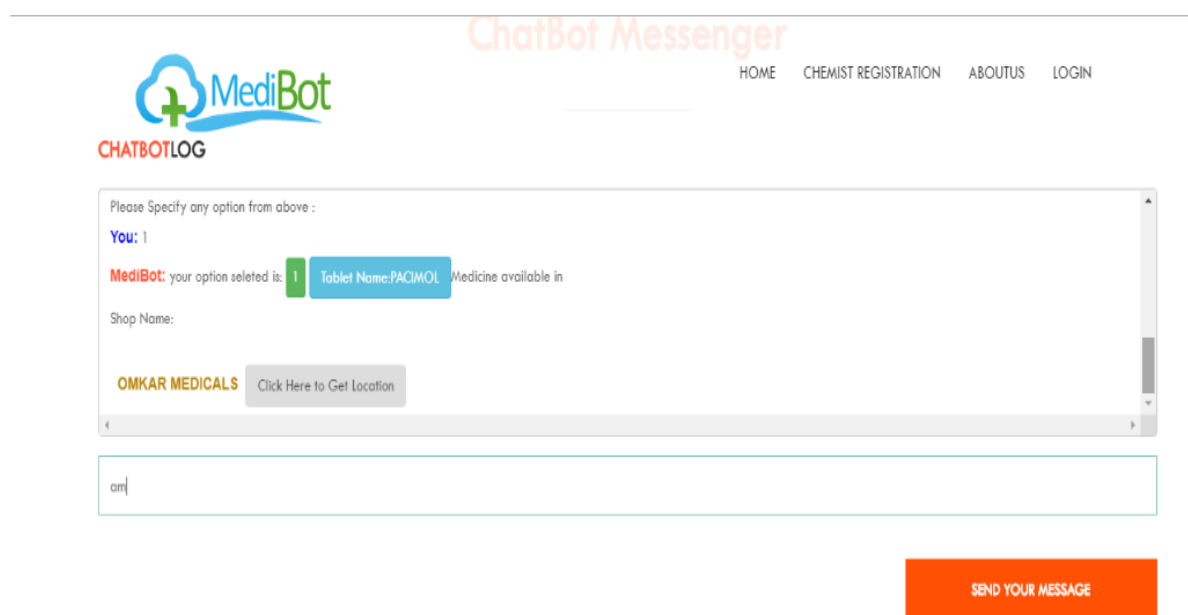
ChatBot Messenger

MediBot

HOME CHEMIST REGISTRATION ABOUTUS LOGIN

CHATBOTLOG

Please Specify any option from above :

You: 1

MediBot: your option seleted is: 1 Tablet Name:PACIMOL Medicine available in

Shop Name:

OMKAR MEDICALS Click Here to Get Location

am

SEND YOUR MESSAGE